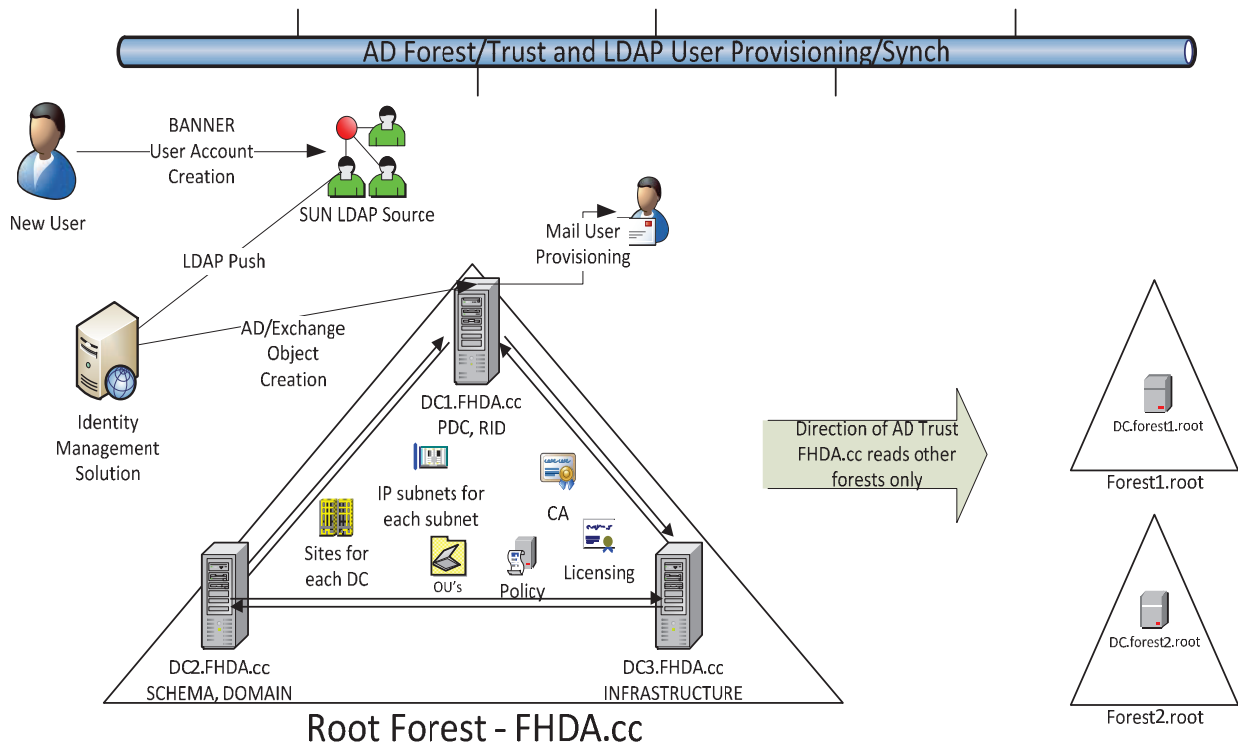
AD Forest/Trust and LDAP User Provisioning/Synch

New User

BANNER
User Account
Creation

SUN LDAP Source

LDAP Push

Mail User
Provisioning

AD/Exchange
Object
Creation

Identity
Management
Solution

DC1.FHDA.cc
PDC, RID

IP subnets for
each subnet

CA

Sites for
each DC

OU's

Policy

Licensing

DC2.FHDA.cc
SCHEMA, DOMAIN

DC3.FHDA.cc
INFRASTRUCTURE

Root Forest - FHDA.cc

Direction of AD Trust
FHDA.cc reads other
forests only

DC.forest1.root

Forest1.root

DC.forest2.root

Forest2.root